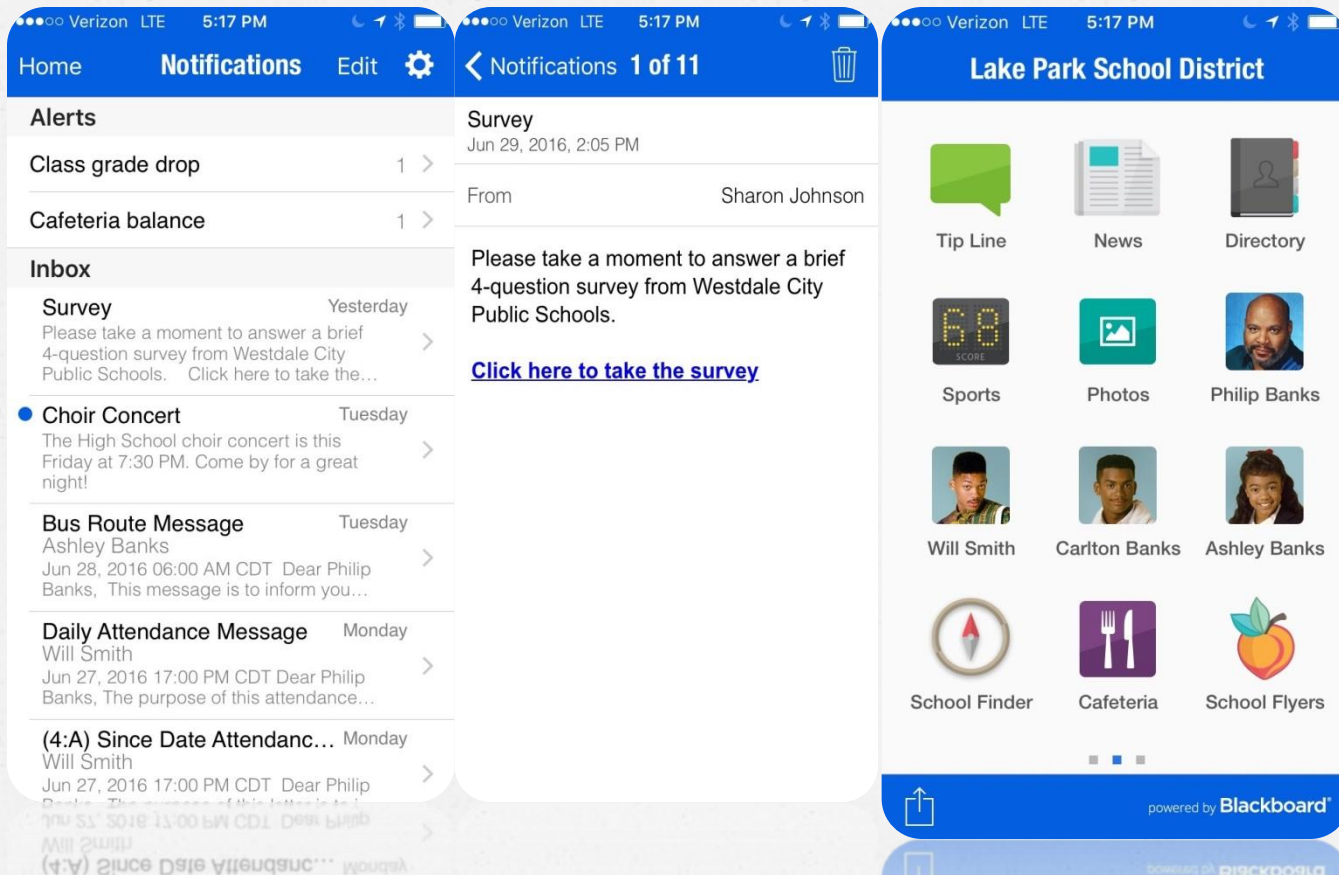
●●●○○ Verizon LTE 5:17 PM

Home Notifications Edit

Alerts

Class grade drop 1

Cafeteria balance 1

Inbox

Survey Yesterday
Please take a moment to answer a brief 4-question survey from Westdale City Public Schools. Click here to take the…

Choir Concert Tuesday
The High School choir concert is this Friday at 7:30 PM. Come by for a great night!

Bus Route Message Tuesday
Ashley Banks
Jun 28, 2016 06:00 AM CDT Dear Philip Banks, This message is to inform you…

Daily Attendance Message Monday
Will Smith
Jun 27, 2016 17:00 PM CDT Dear Philip Banks, The purpose of this attendance…

(4:A) Since Date Attendanc… Monday
Will Smith
Jun 27, 2016 17:00 PM CDT Dear Philip
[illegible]

●●●○○ Verizon LTE 5:17 PM

Notifications 1 of 11

Survey
Jun 29, 2016, 2:05 PM

From Sharon Johnson

Please take a moment to answer a brief 4-question survey from Westdale City Public Schools.

Click here to take the survey

●●●○○ Verizon LTE 5:17 PM

Lake Park School District

Tip Line News Directory

68 SCORE

Sports Photos Philip Banks

Will Smith Carlton Banks Ashley Banks

School Finder Cafeteria School Flyers

powered by Blackboard®